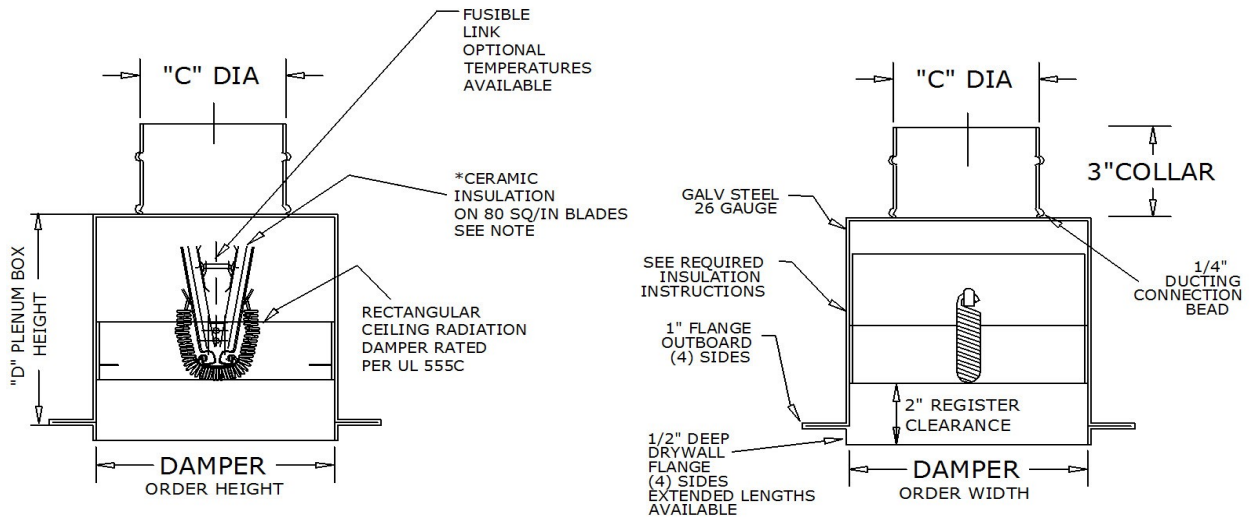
"C" DIA

FUSIBLE LINK OPTIONAL TEMPERATURES AVAILABLE

*CERAMIC INSULATION ON 80 SQ/IN BLADES SEE NOTE

"D" PLENUM BOX HEIGHT

RECTANGULAR CEILING RADIATION DAMPER RATED PER UL 555C

DAMPER
ORDER HEIGHT

"C" DIA

3"COLLAR

GALV STEEL 26 GAUGE

SEE REQUIRED INSULATION INSTRUCTIONS

1/4" DUCTING CONNECTION BEAD

1" FLANGE OUTBOARD (4) SIDES

2" REGISTER CLEARANCE

1/2" DEEP DRYWALL FLANGE (4) SIDES EXTENDED LENGTHS AVAILABLE

DAMPER
ORDER WIDTH